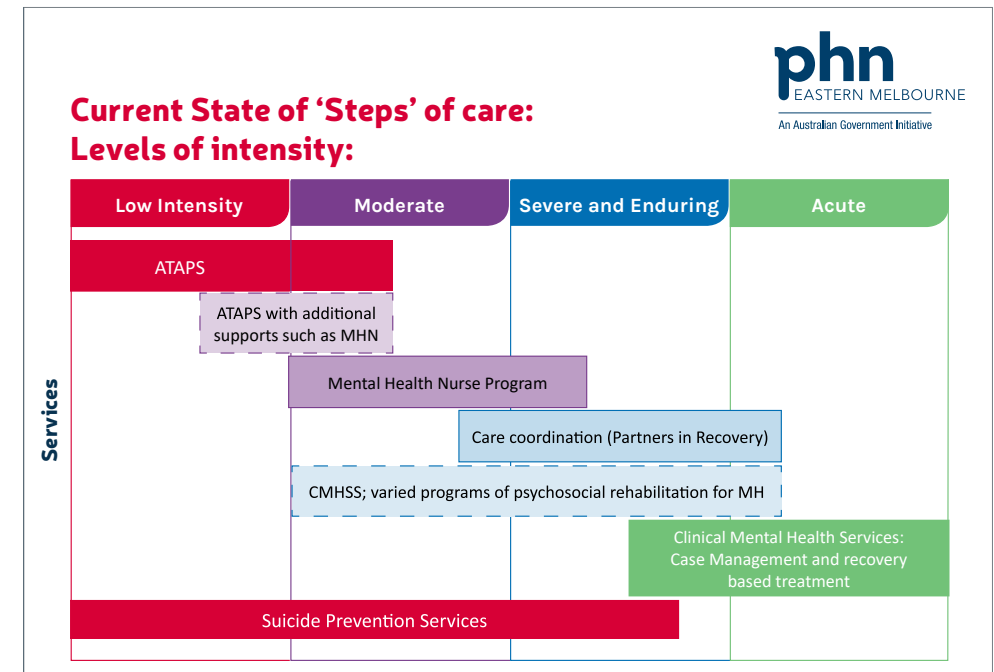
phn
EASTERN MELBOURNE
An Australian Government Initiative

Current State of 'Steps' of care: Levels of intensity:

Low Intensity
Moderate
Severe and Enduring
Acute

Services

ATAPS

ATAPS with additional supports such as MHN

Mental Health Nurse Program

Care coordination (Partners in Recovery)

CMHSS; varied programs of psychosocial rehabilitation for MH

Clinical Mental Health Services: Case Management and recovery based treatment

Suicide Prevention Services